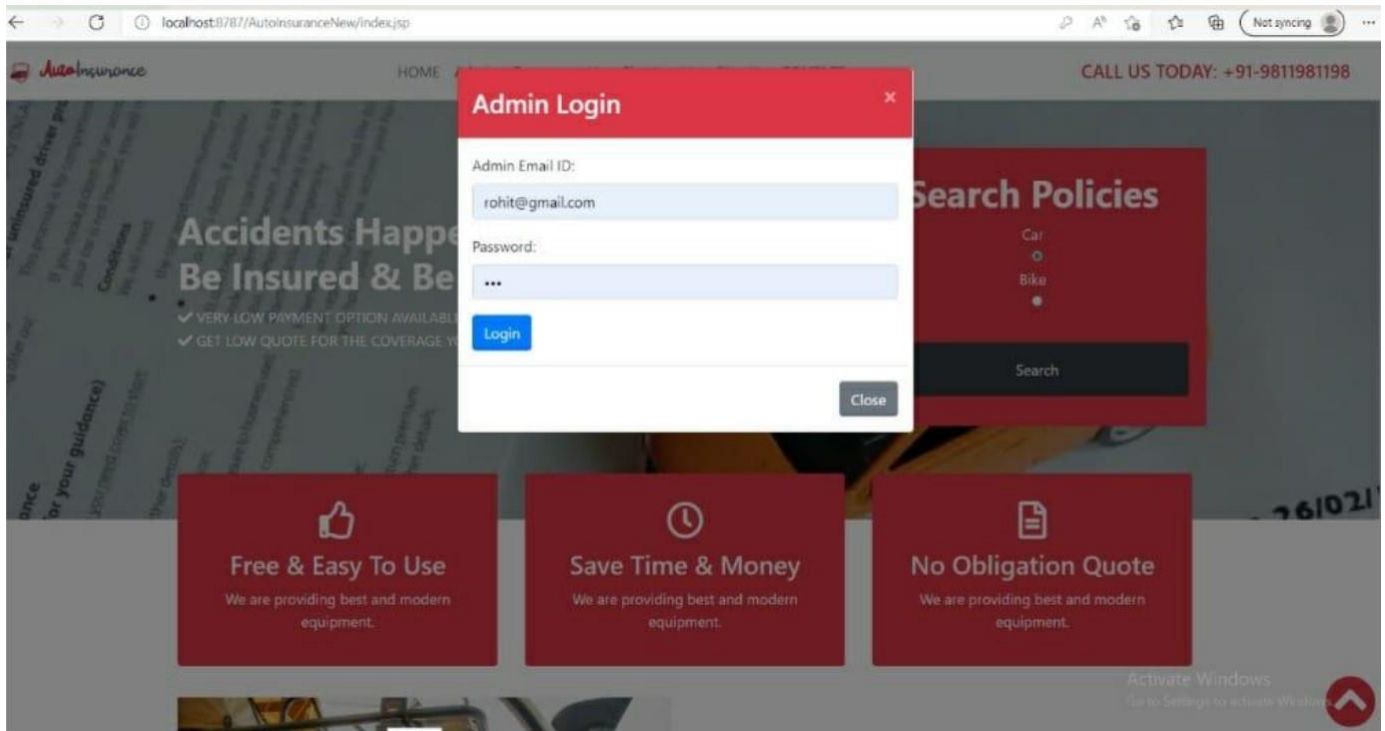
localhost:8787/AutoInsuranceNew/index.jsp

Not syncing

AutoInsurance

HOME

CALL US TODAY: +91-9811981198

Admin Login

×

Admin Email ID:

rohit@gmail.com

Password:

•••

Login

Close

Accidents Happe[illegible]
Be Insured & Be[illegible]

✔ VERY LOW PAYMENT OPTION AVAILABL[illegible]
✔ GET LOW QUOTE FOR THE COVERAGE Y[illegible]

Search Policies

Car

Bike

Search

Free & Easy To Use

We are providing best and modern equipment.

Save Time & Money

We are providing best and modern equipment.

No Obligation Quote

We are providing best and modern equipment.

Activate Windows
Go to Settings to activate Windows.